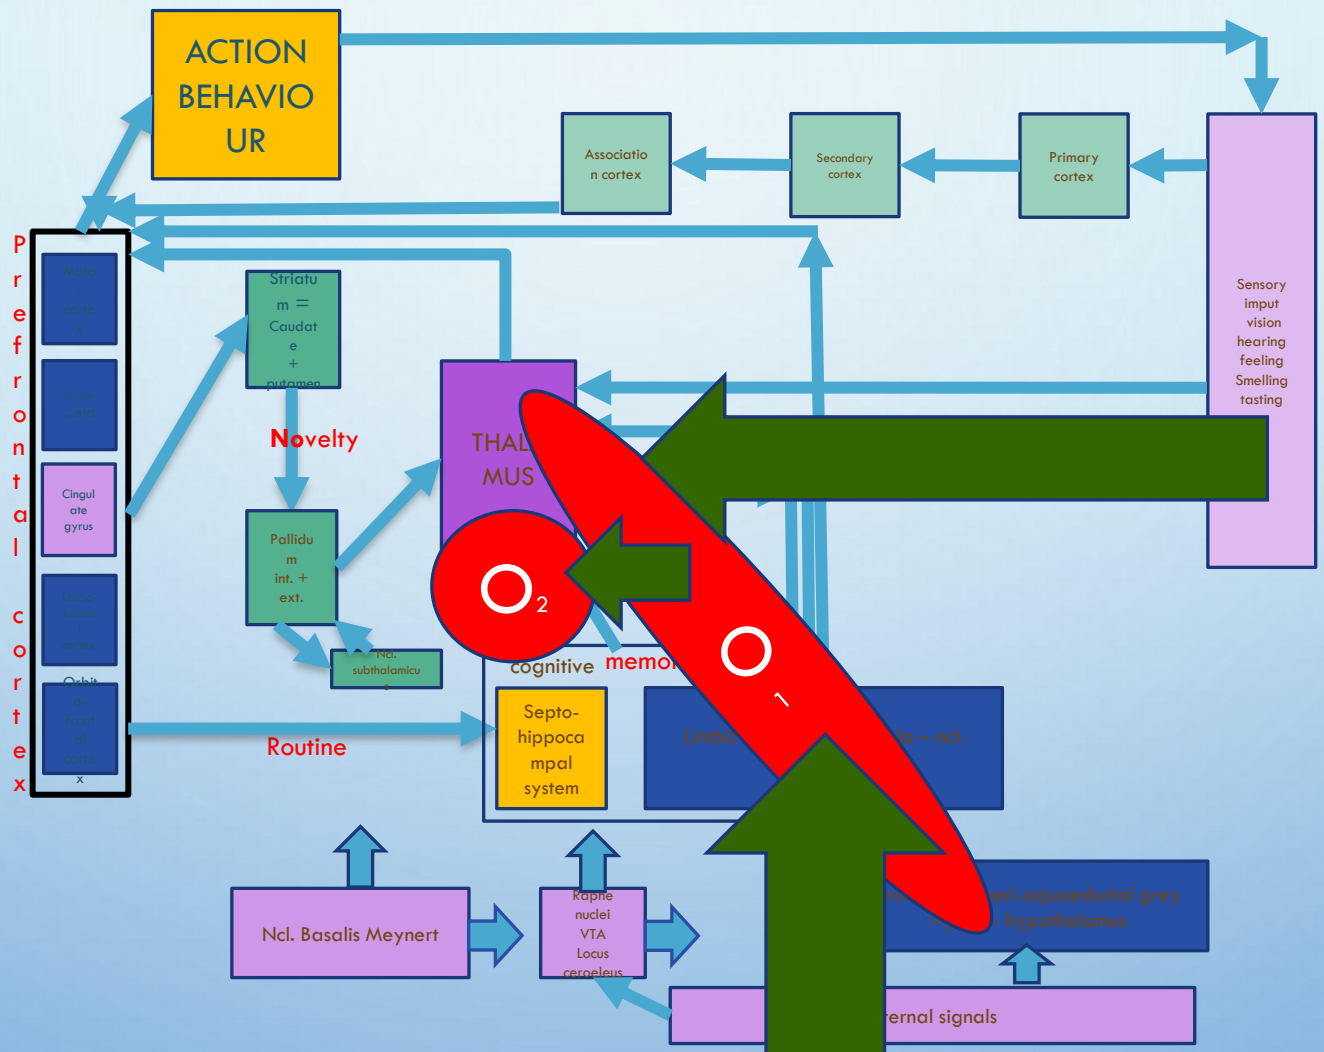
ACTION BEHAVIOUR

Associatio n cortex

Secondary cortex

Primary cortex

Sensory imput vision hearing feeling Smelling tasting

P r e f r o n t a l c o r t e x

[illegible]

Cingul ate gyrus

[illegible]

Orbit o- frontal cortex

Striatum = Caudate + putamen

Novelty

Pallidum int. + ext.

Ncl. subthalamicus

THALAMUS

$O_2$

$O_1$

cognitive memor

Septo- hippocampal system

Limbic

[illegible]o – ncl.

Routine

Ncl. Basalis Meynert

Raphe nuclei VTA Locus ceroeleus

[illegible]eri-aqueductal grey – hypothalamus

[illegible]ernal signals